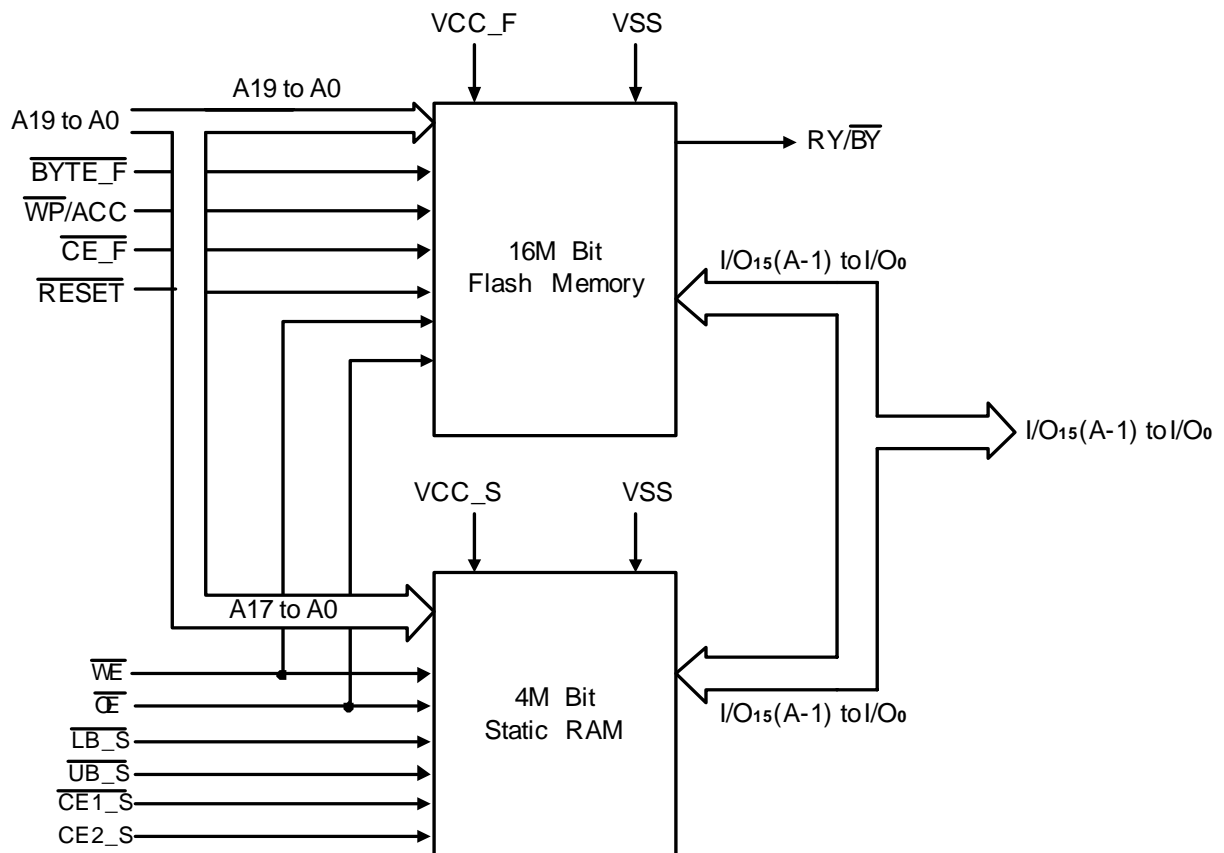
VCC_F
VSS
A19 to A0
A19 to A0
RY/$\overline{BY}$
$\overline{BYTE\_F}$
$\overline{WP}$/ACC
$\overline{CE\_F}$
$\overline{RESET}$
16M Bit
Flash Memory
I/O$_{15}$(A-1) to I/O$_0$
I/O$_{15}$(A-1) to I/O$_0$
VCC_S
VSS
A17 to A0
$\overline{WE}$
$\overline{OE}$
$\overline{LB\_S}$
$\overline{UB\_S}$
$\overline{CE1\_S}$
CE2_S
4M Bit
Static RAM
I/O$_{15}$(A-1) to I/O$_0$